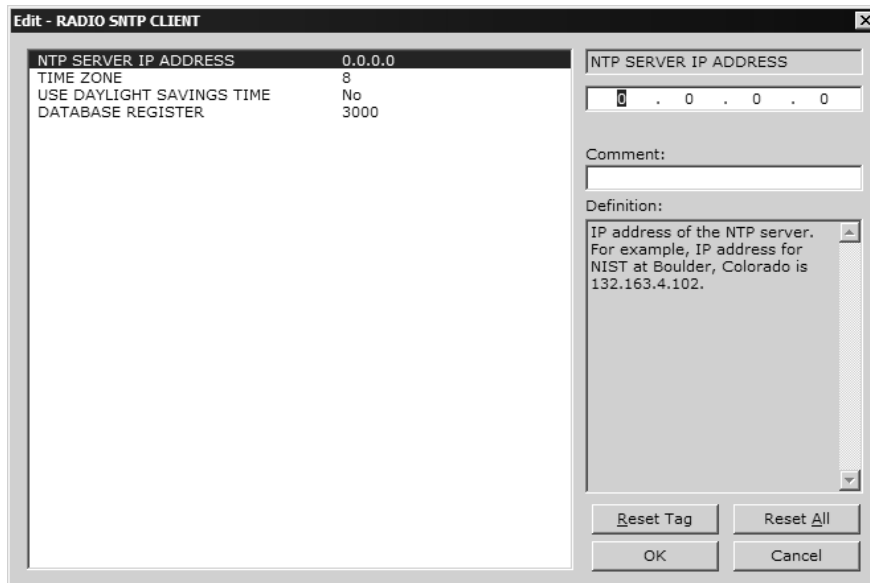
Edit - RADIO SNTP CLIENT

| NTP SERVER IP ADDRESS | 0.0.0.0 |
|---|---|
| TIME ZONE | 8 |
| USE DAYLIGHT SAVINGS TIME | No |
| DATABASE REGISTER | 3000 |

NTP SERVER IP ADDRESS

0 . 0 . 0 . 0

Comment:

Definition:

IP address of the NTP server. For example, IP address for NIST at Boulder, Colorado is 132.163.4.102.

Reset Tag

Reset All

OK

Cancel